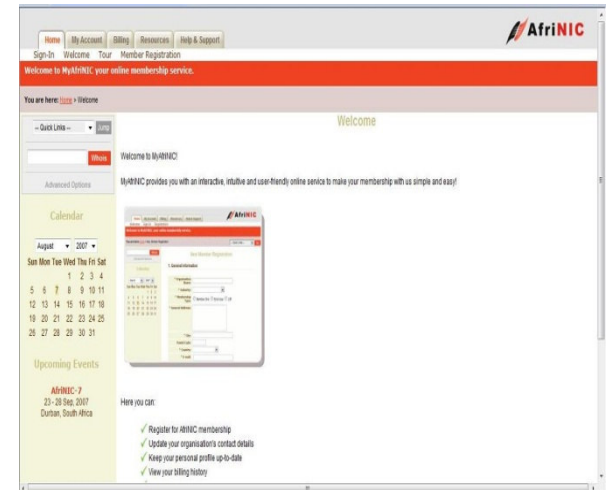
Home My Account Billing Resources Help & Support

AfriNIC

Sign-In Welcome Tour Member Registration

Welcome to MyAfriNIC your online membership service.

You are here: Home » Welcome

-- Quick Links -- Jump

Whois

Advanced Options

Calendar

August 2007

| Sun | Mon | Tue | Wed | Thu | Fri | Sat |
|---|---|---|---|---|---|---|
| | | | 1 | 2 | 3 | 4 |
| 5 | 6 | 7 | 8 | 9 | 10 | 11 |
| 12 | 13 | 14 | 15 | 16 | 17 | 18 |
| 19 | 20 | 21 | 22 | 23 | 24 | 25 |
| 26 | 27 | 28 | 29 | 30 | 31 | |

Upcoming Events

AfriNIC-7
23 - 28 Sep, 2007
Durban, South Africa

Welcome

Welcome to MyAfriNIC!

MyAfriNIC provides you with an interactive, intuitive and user-friendly online service to make your membership with us simple and easy!

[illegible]

Here you can:

✓ Register for AfriNIC membership
✓ Update your organisation's contact details
✓ Keep your personal profile up-to-date
✓ View your billing history